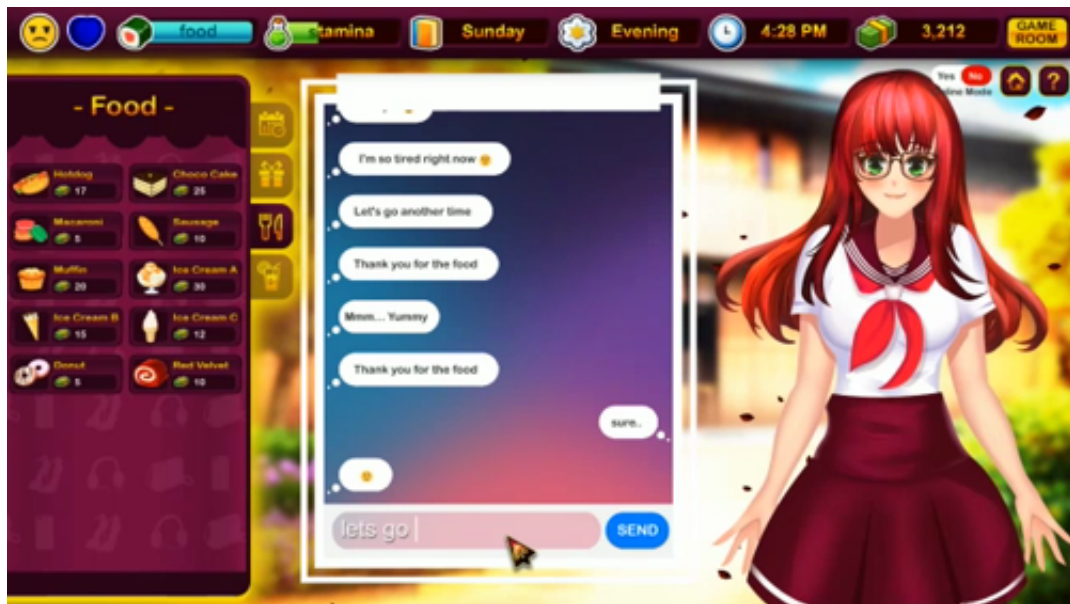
food
stamina
Sunday
Evening
4:28 PM
3,212
GAME ROOM

- Food -

Hotdog
17
Choco Cake
25
Macaroni
5
Sausage
10
Muffin
20
Ice Cream A
30
Ice Cream B
15
Ice Cream C
12
Donut
5
Red Velvet
10

I'm so tired right now 😐

Let's go another time

Thank you for the food

Mmm... Yummy

Thank you for the food

sure..

😐

lets go

SEND

Yes
No
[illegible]line Mode